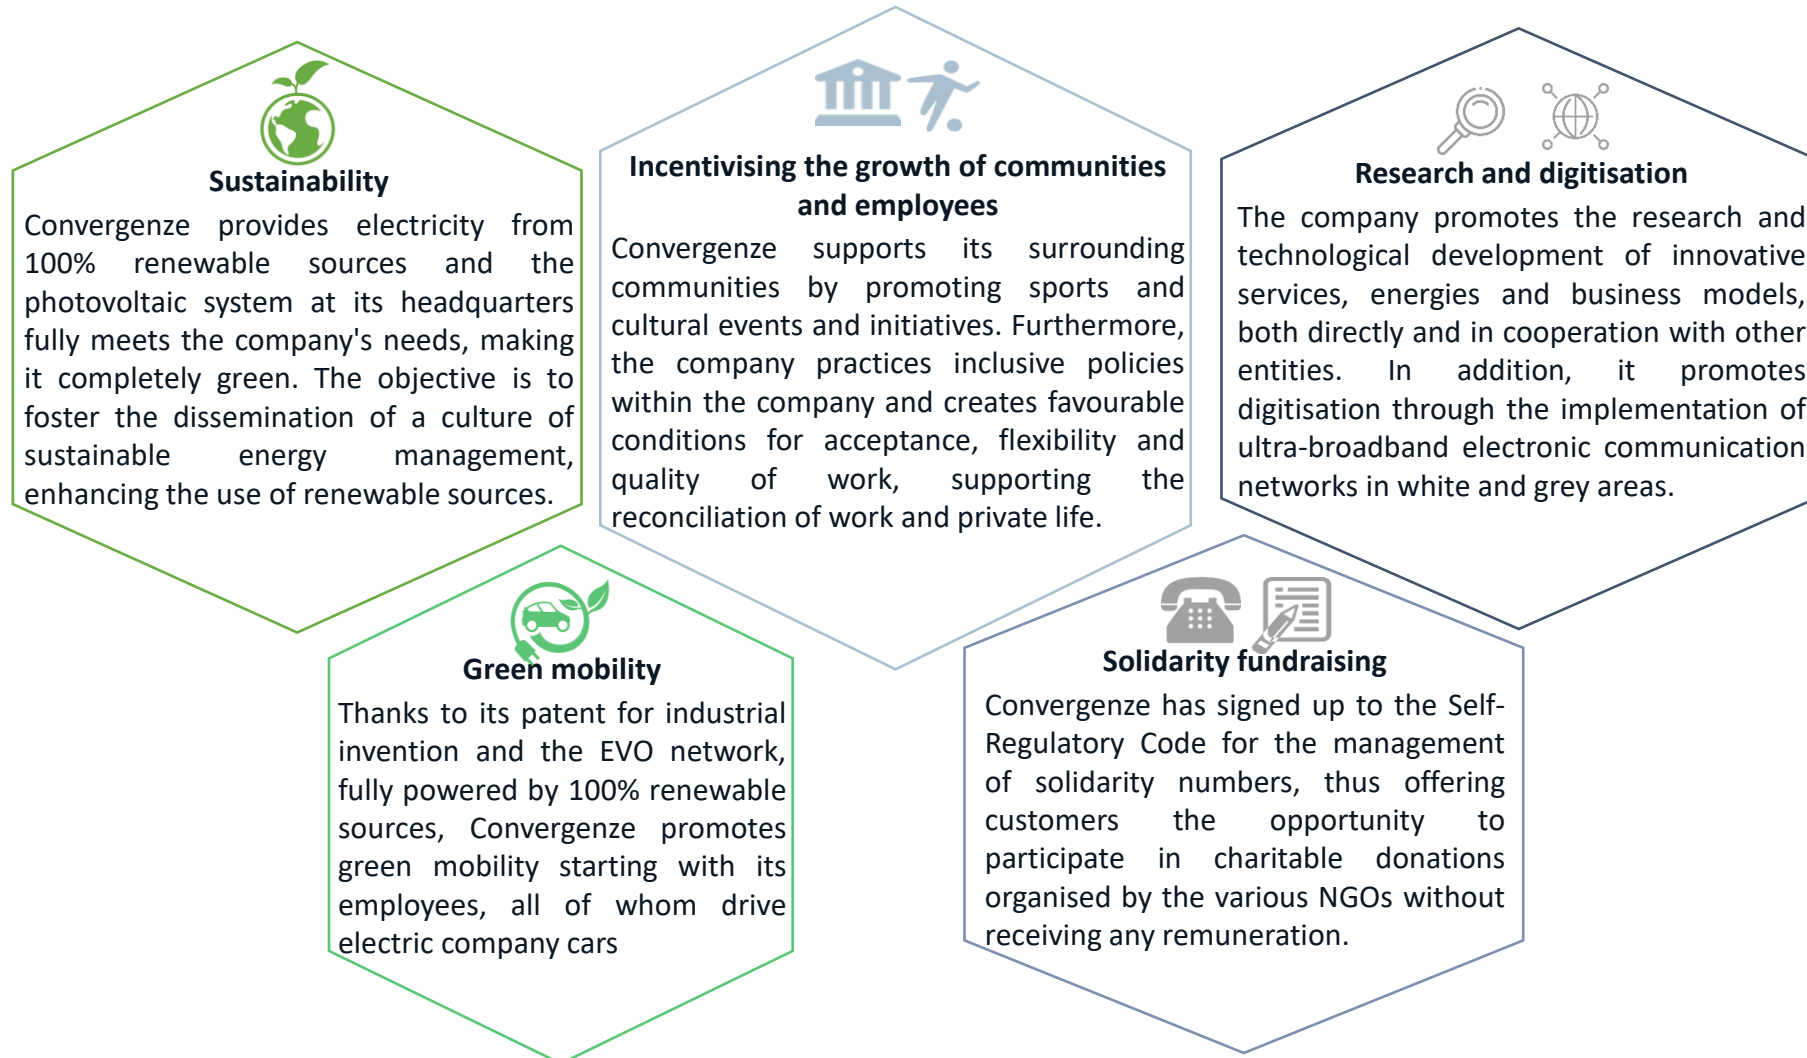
Sustainability

Convergenze provides electricity from 100% renewable sources and the photovoltaic system at its headquarters fully meets the company's needs, making it completely green. The objective is to foster the dissemination of a culture of sustainable energy management, enhancing the use of renewable sources.

Incentivising the growth of communities and employees

Convergenze supports its surrounding communities by promoting sports and cultural events and initiatives. Furthermore, the company practices inclusive policies within the company and creates favourable conditions for acceptance, flexibility and quality of work, supporting the reconciliation of work and private life.

Research and digitisation

The company promotes the research and technological development of innovative services, energies and business models, both directly and in cooperation with other entities. In addition, it promotes digitisation through the implementation of ultra-broadband electronic communication networks in white and grey areas.

Green mobility

Thanks to its patent for industrial invention and the EVO network, fully powered by 100% renewable sources, Convergenze promotes green mobility starting with its employees, all of whom drive electric company cars

Solidarity fundraising

Convergenze has signed up to the Self-Regulatory Code for the management of solidarity numbers, thus offering customers the opportunity to participate in charitable donations organised by the various NGOs without receiving any remuneration.